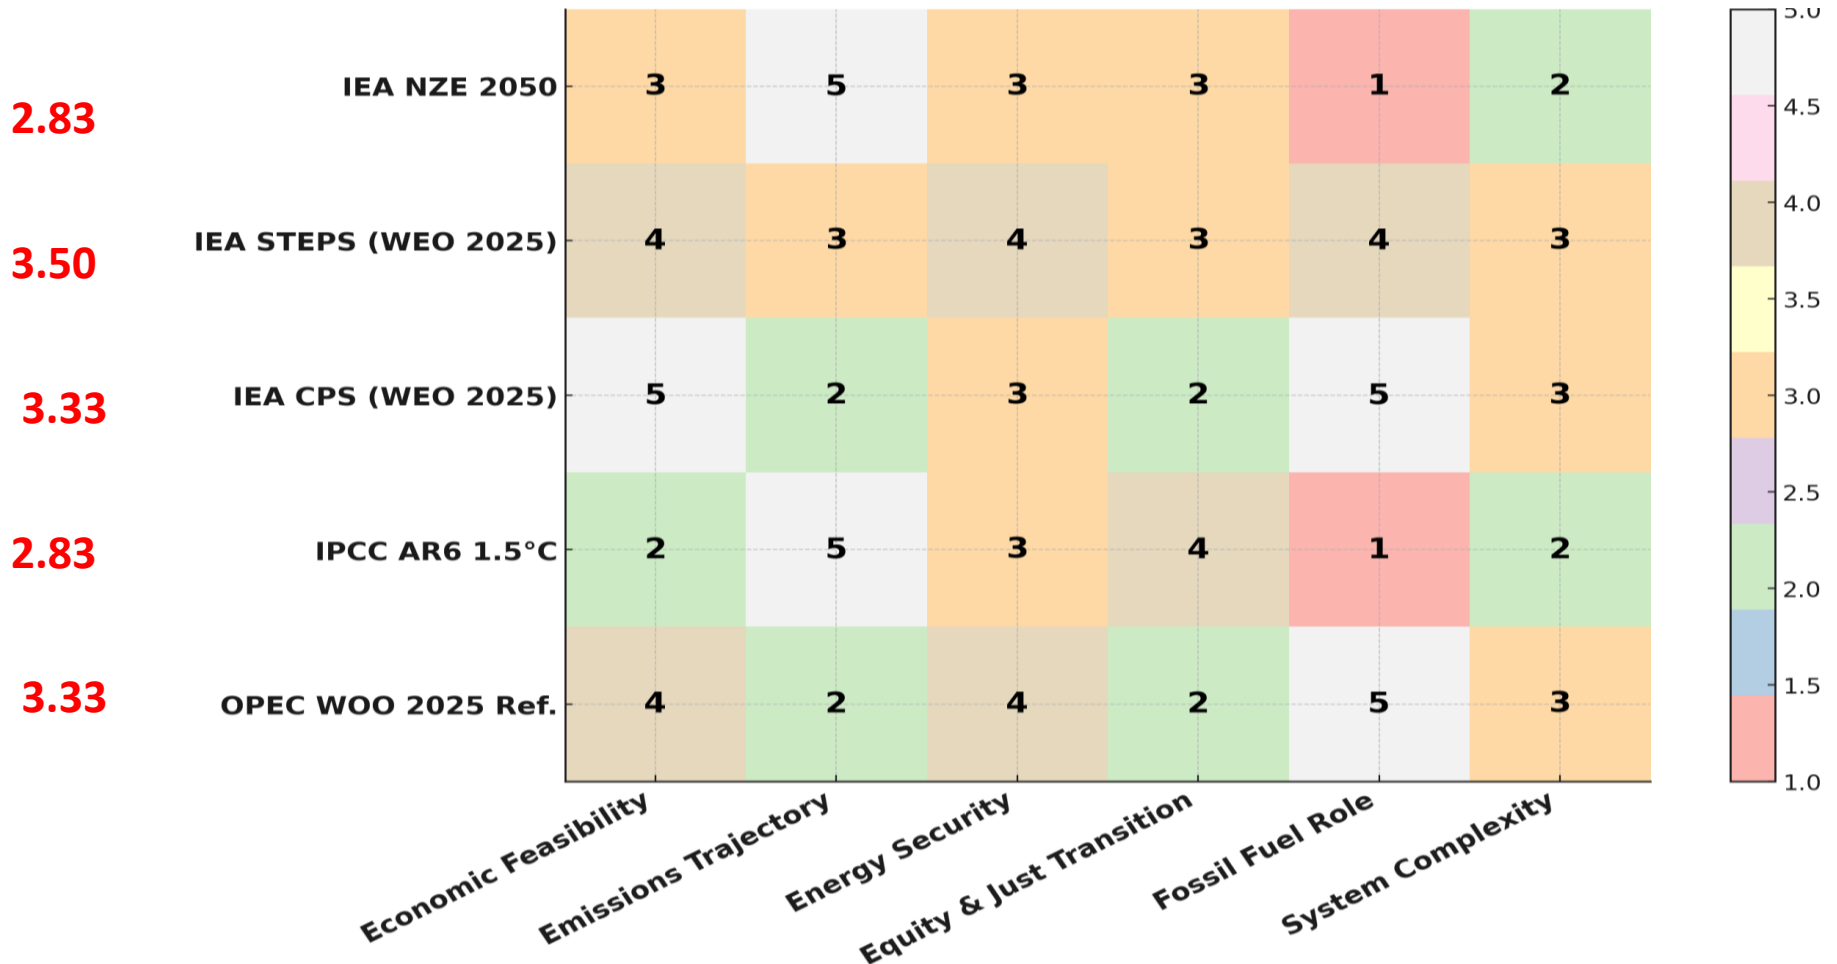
|  | | Economic Feasibility | Emissions Trajectory | Energy Security | Equity & Just Transition | Fossil Fuel Role | System Complexity |
|---|---|---|---|---|---|---|---|
| 2.83 | IEA NZE 2050 | 3 | 5 | 3 | 3 | 1 | 2 |
| 3.50 | IEA STEPS (WEO 2025) | 4 | 3 | 4 | 3 | 4 | 3 |
| 3.33 | IEA CPS (WEO 2025) | 5 | 2 | 3 | 2 | 5 | 3 |
| 2.83 | IPCC AR6 1.5°C | 2 | 5 | 3 | 4 | 1 | 2 |
| 3.33 | OPEC WOO 2025 Ref. | 4 | 2 | 4 | 2 | 5 | 3 |

5.0
4.5
4.0
3.5
3.0
2.5
2.0
1.5
1.0